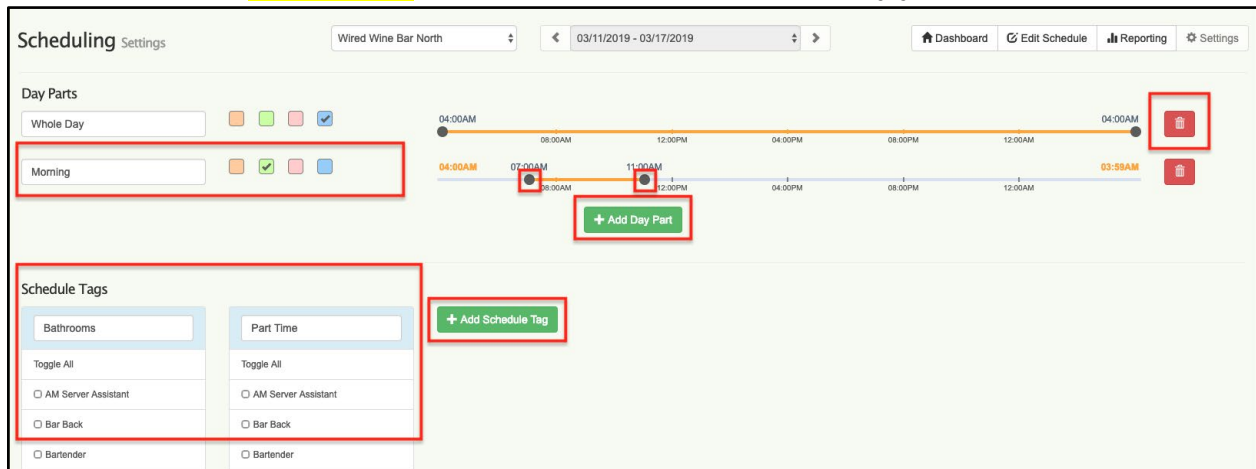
Scheduling Settings

Wired Wine Bar North

03/11/2019 - 03/17/2019

Dashboard
Edit Schedule
Reporting
Settings

Day Parts

Whole Day

04:00AM
08:00AM
12:00PM
04:00PM
08:00PM
12:00AM
04:00AM

Morning

04:00AM
07:00AM
08:00AM
11:00AM
12:00PM
04:00PM
08:00PM
12:00AM
03:59AM

+ Add Day Part

Schedule Tags

| Bathrooms | Part Time |
|---|---|
| Toggle All | Toggle All |
| AM Server Assistant | AM Server Assistant |
| Bar Back | Bar Back |
| Bartender | Bartender |

+ Add Schedule Tag